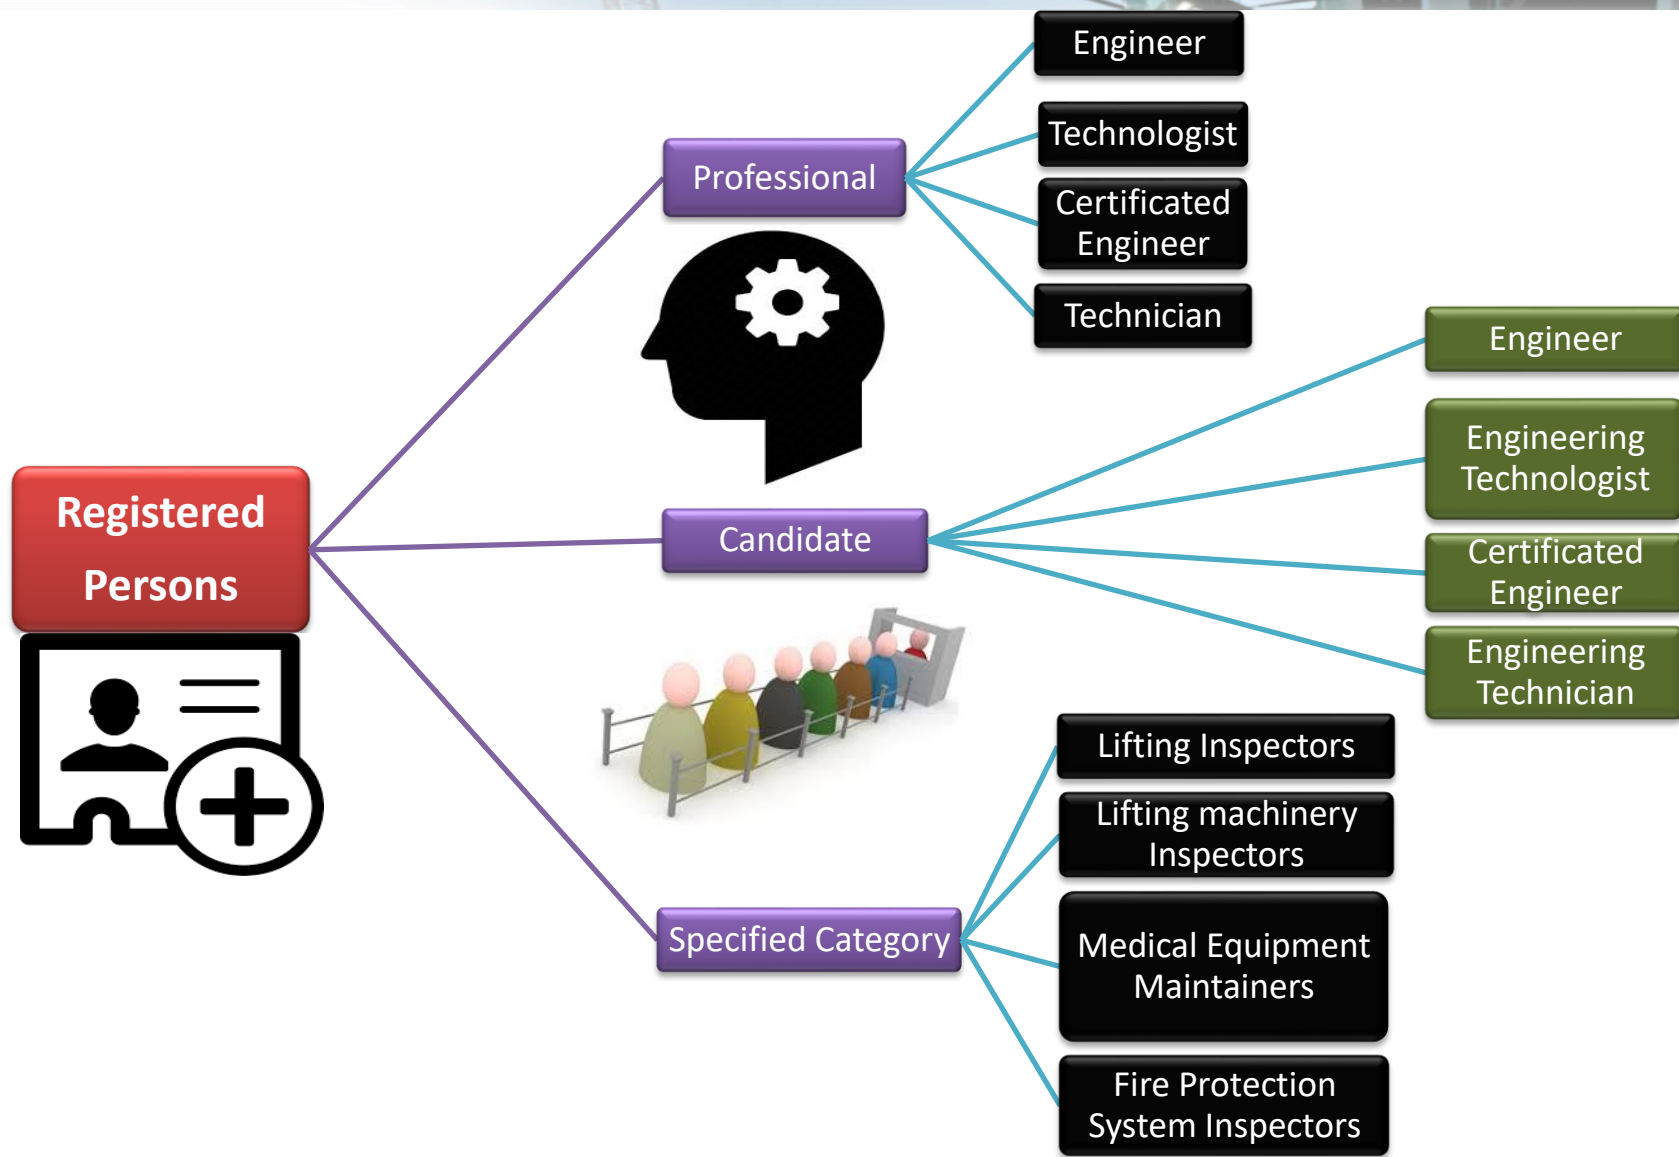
Registered Persons

Professional

Engineer

Technologist

Certificated Engineer

Technician

Candidate

Engineer

Engineering Technologist

Certificated Engineer

Engineering Technician

Specified Category

Lifting Inspectors

Lifting machinery Inspectors

Medical Equipment Maintainers

Fire Protection System Inspectors